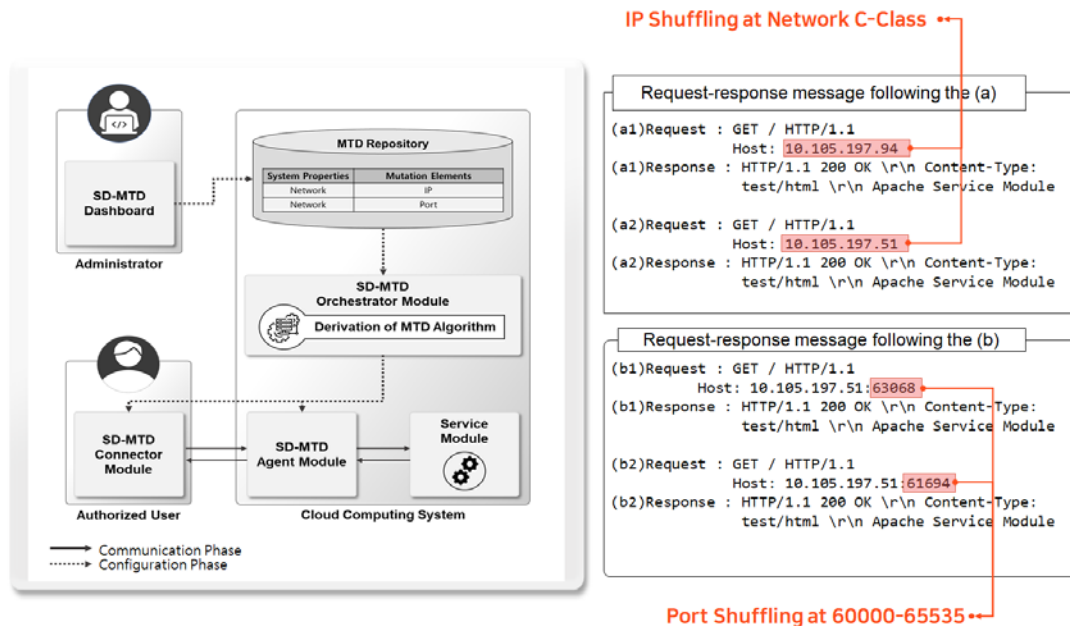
IP Shuffling at Network C-Class

SD-MTD Dashboard

Administrator

MTD Repository

| System Properties | Mutation Elements |
|---|---|
| Network | IP |
| Network | Port |

SD-MTD Orchestrator Module

Derivation of MTD Algorithm

SD-MTD Connector Module

Authorized User

SD-MTD Agent Module

Service Module

Cloud Computing System

Communication Phase
Configuration Phase

Request-response message following the (a)

(a1)Request : GET / HTTP/1.1
Host: 10.105.197.94
(a1)Response : HTTP/1.1 200 OK \r\n Content-Type: test/html \r\n Apache Service Module

(a2)Request : GET / HTTP/1.1
Host: 10.105.197.51
(a2)Response : HTTP/1.1 200 OK \r\n Content-Type: test/html \r\n Apache Service Module

Request-response message following the (b)

(b1)Request : GET / HTTP/1.1
Host: 10.105.197.51:63068
(b1)Response : HTTP/1.1 200 OK \r\n Content-Type: test/html \r\n Apache Service Module

(b2)Request : GET / HTTP/1.1
Host: 10.105.197.51:61694
(b2)Response : HTTP/1.1 200 OK \r\n Content-Type: test/html \r\n Apache Service Module

Port Shuffling at 60000-65535